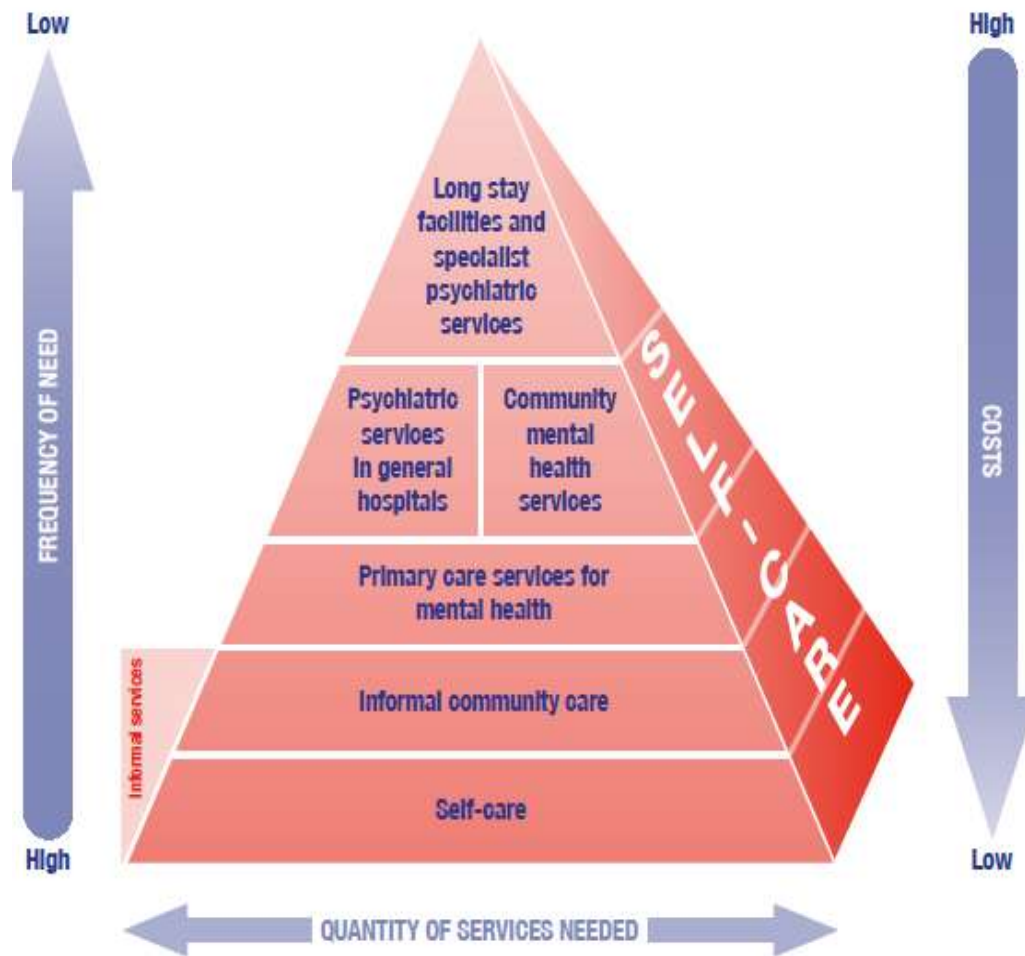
Low

High

FREQUENCY OF NEED

High

Long stay facilities and specialist psychiatric services

Psychiatric services in general hospitals

Community mental health services

Primary care services for mental health

Informal services

Informal community care

Self-care

SELF-CARE

High

COSTS

Low

QUANTITY OF SERVICES NEEDED